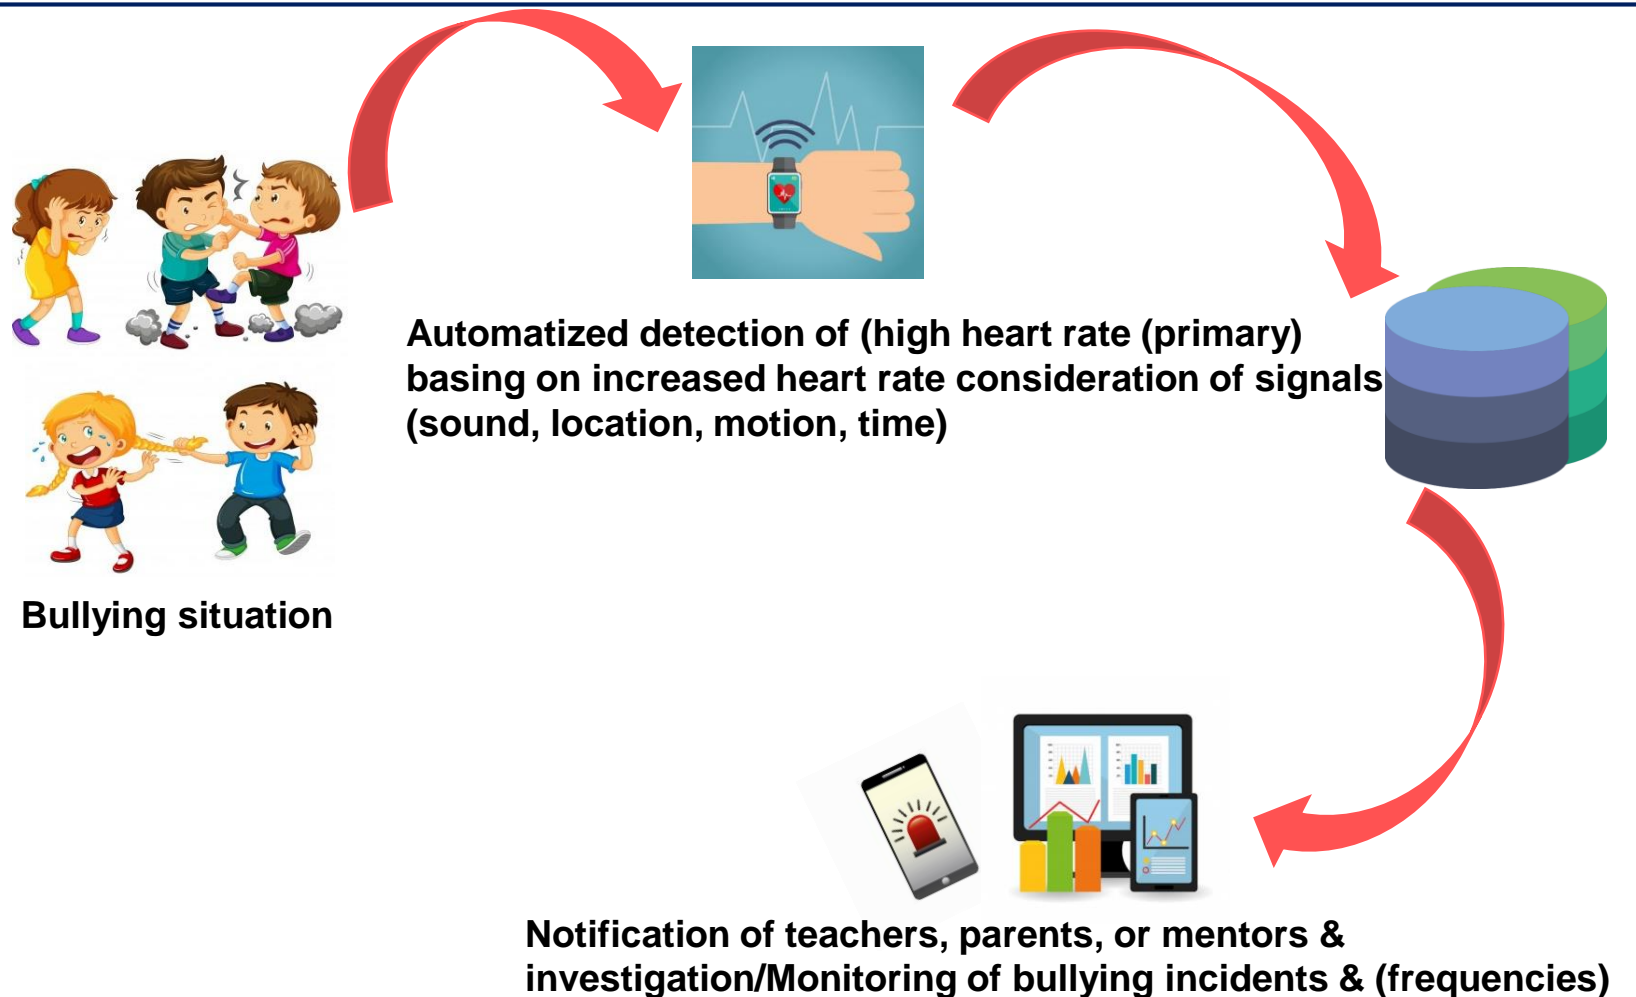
Automatized detection of (high heart rate (primary) basing on increased heart rate consideration of signals (sound, location, motion, time)

Bullying situation

Notification of teachers, parents, or mentors & investigation/Monitoring of bullying incidents & (frequencies)